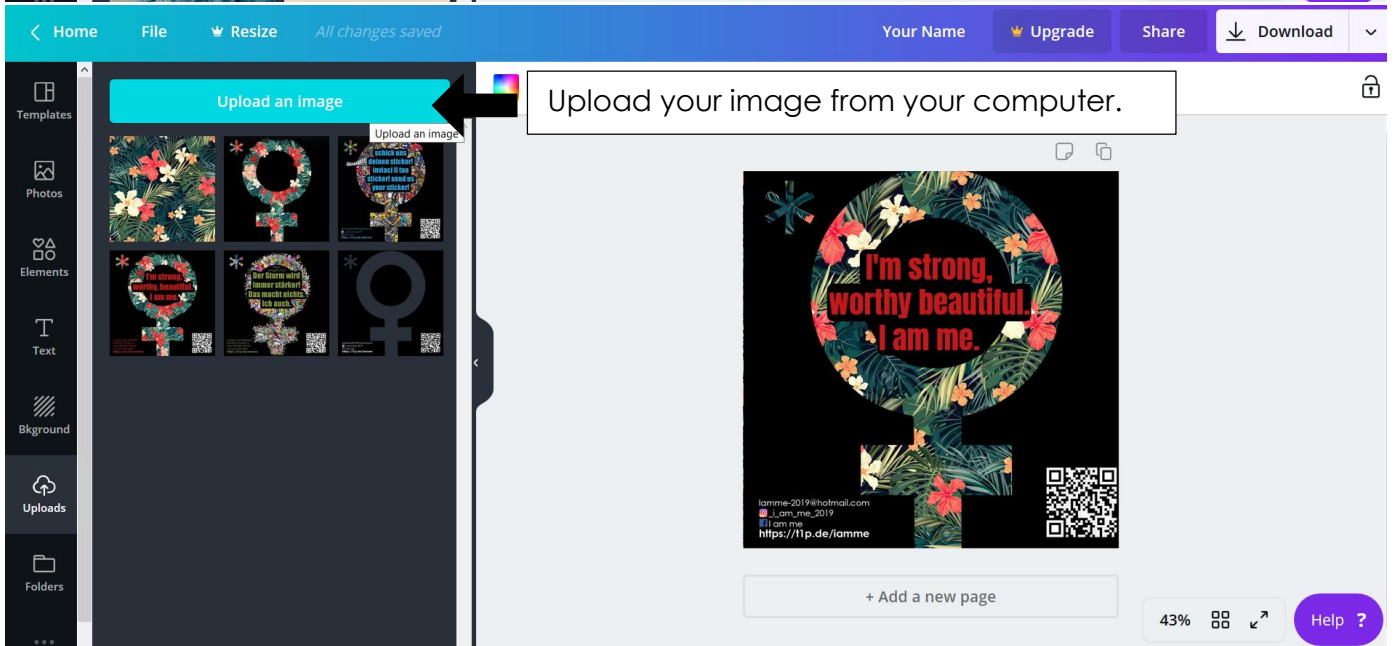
< Home File Resize All changes saved Your Name Upgrade Share Download

Templates
Photos
Elements
Text
Bkground
Uploads
Folders

Upload an image
Upload an image

Upload your image from your computer.

schick uns deinen sticker! inviaci il tuo sticker! send us your sticker!

I'm strong, worthy, beautiful. I am me.

Der Sturm wird immer stärker! Das macht nichts. Ich auch.

I'm strong, worthy beautiful. I am me.

iamme-2019@hotmail.com
_i_am_me_2019
I am me
https://t1p.de/iamme

+ Add a new page

43%

Help ?